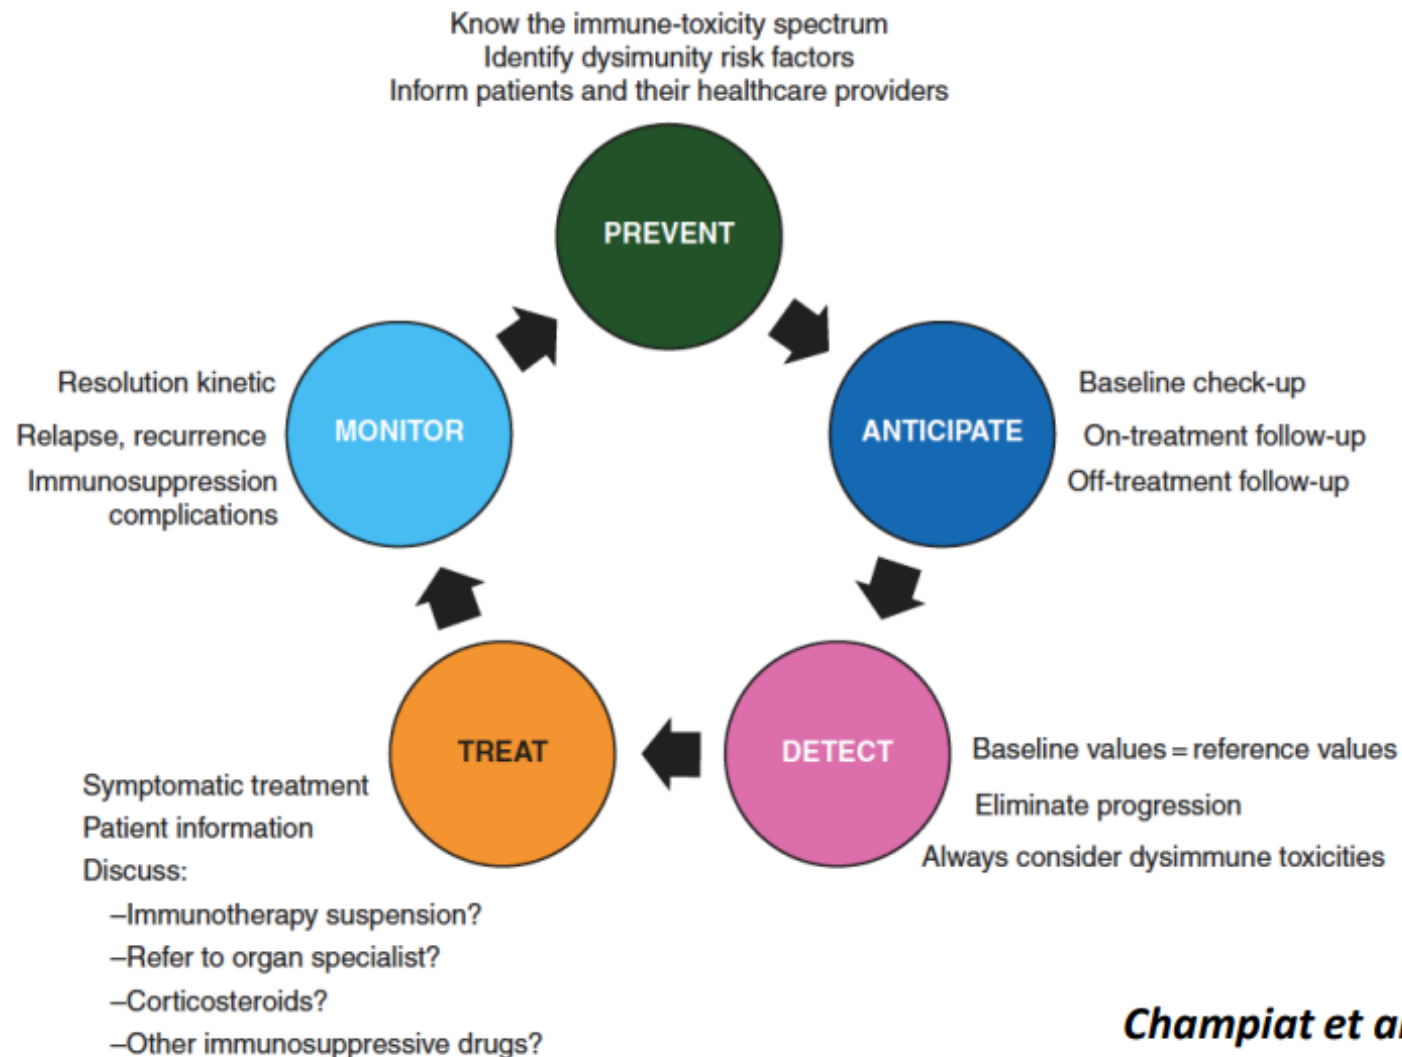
Know the immune-toxicity spectrum
Identify dysimunity risk factors
Inform patients and their healthcare providers

PREVENT

ANTICIPATE

Baseline check-up

On-treatment follow-up

Off-treatment follow-up

DETECT

Baseline values = reference values

Eliminate progression

Always consider dysimmune toxicities

TREAT

Symptomatic treatment

Patient information

Discuss:

–Immunotherapy suspension?

–Refer to organ specialist?

–Corticosteroids?

–Other immunosuppressive drugs?

MONITOR

Resolution kinetic

Relapse, recurrence

Immunosuppression complications

Champiat et a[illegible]